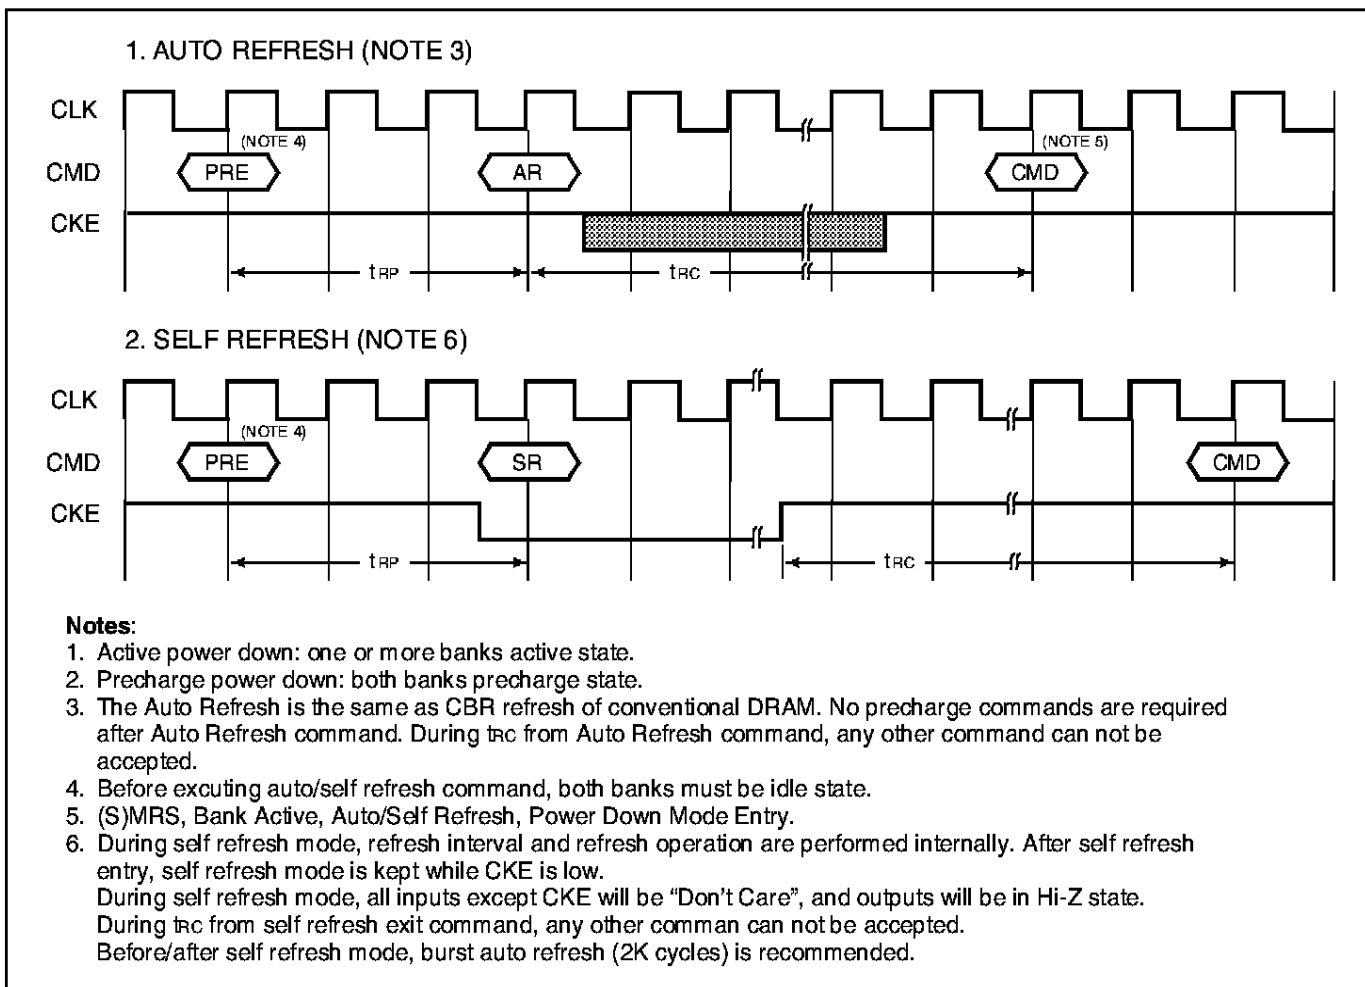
1. AUTO REFRESH (NOTE 3)

CLK

(NOTE 4)

(NOTE 5)

CMD

PRE

AR

CMD

CKE

$t_{RP}$

$t_{RC}$

2. SELF REFRESH (NOTE 6)

CLK

(NOTE 4)

CMD

PRE

SR

CMD

CKE

$t_{RP}$

$t_{RC}$

**Notes**:
1. Active power down: one or more banks active state.
2. Precharge power down: both banks precharge state.
3. The Auto Refresh is the same as CBR refresh of conventional DRAM. No precharge commands are required after Auto Refresh command. During $t_{RC}$ from Auto Refresh command, any other command can not be accepted.
4. Before excuting auto/self refresh command, both banks must be idle state.
5. (S)MRS, Bank Active, Auto/Self Refresh, Power Down Mode Entry.
6. During self refresh mode, refresh interval and refresh operation are performed internally. After self refresh entry, self refresh mode is kept while CKE is low.
During self refresh mode, all inputs except CKE will be "Don't Care", and outputs will be in Hi-Z state.
During $t_{RC}$ from self refresh exit command, any other comman can not be accepted.
Before/after self refresh mode, burst auto refresh (2K cycles) is recommended.